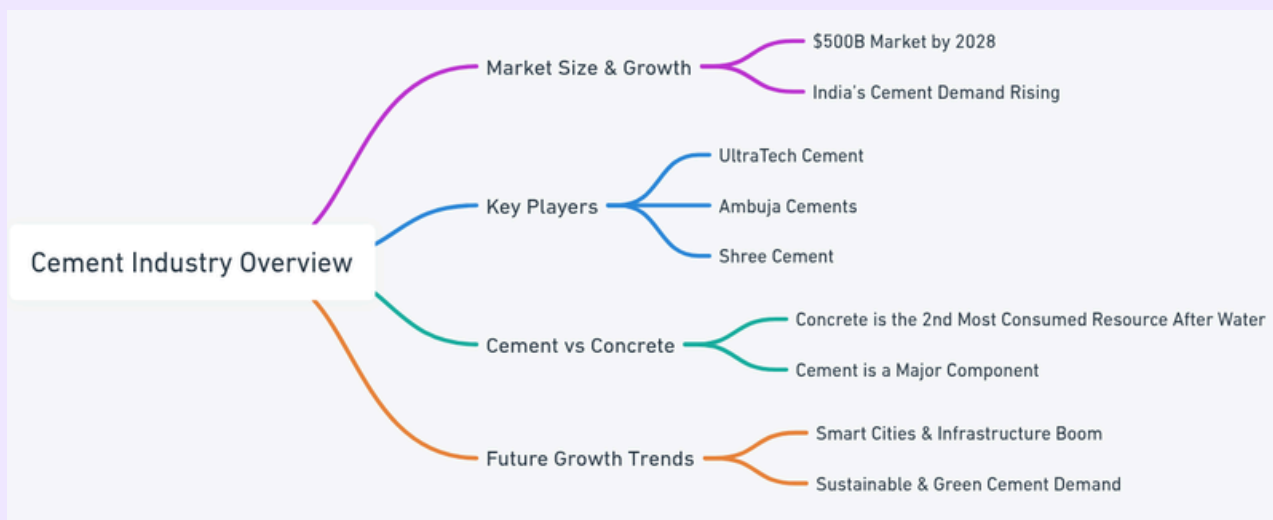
Cement Industry Overview

Market Size & Growth

\$500B Market by 2028

India's Cement Demand Rising

Key Players

UltraTech Cement

Ambuja Cements

Shree Cement

Cement vs Concrete

Concrete is the 2nd Most Consumed Resource After Water

Cement is a Major Component

Future Growth Trends

Smart Cities & Infrastructure Boom

Sustainable & Green Cement Demand